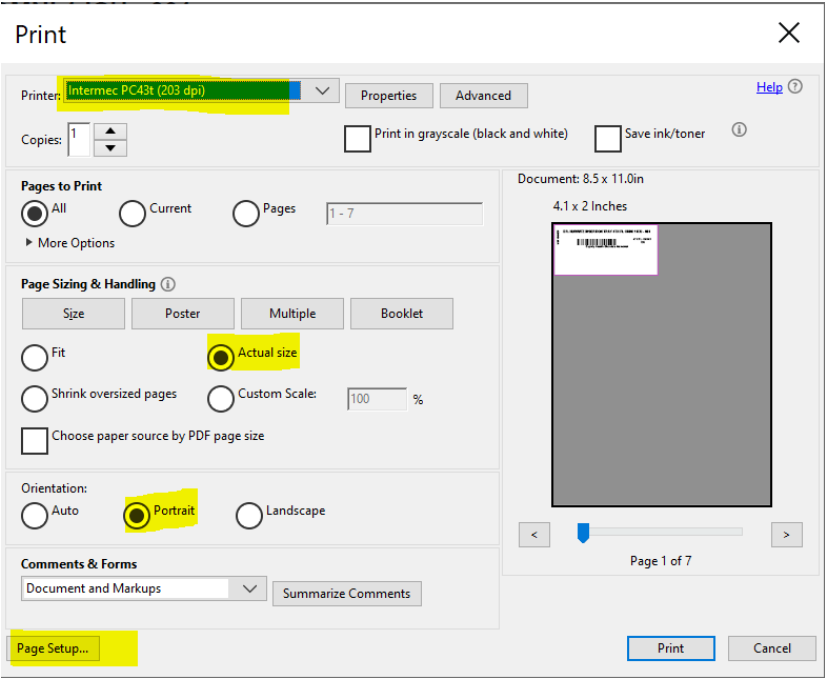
Print

Printer: Intermec PC43t (203 dpi)

Properties

Advanced

Help

Copies: 1

Print in grayscale (black and white)

Save ink/toner

Pages to Print

All

Current

Pages

1 - 7

More Options

Page Sizing & Handling

Size

Poster

Multiple

Booklet

Fit

Actual size

Shrink oversized pages

Custom Scale:

100

%

Choose paper source by PDF page size

Orientation:

Auto

Portrait

Landscape

Comments & Forms

Document and Markups

Summarize Comments

Document: 8.5 x 11.0in

4.1 x 2 Inches

<

>

Page 1 of 7

Page Setup...

Print

Cancel